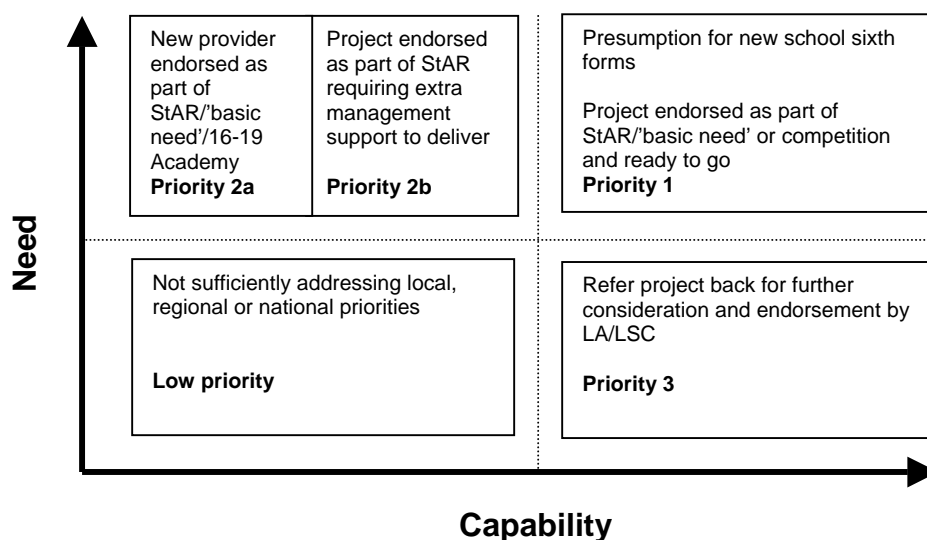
New provider endorsed as part of StAR/’basic need’/16-19 Academy
**Priority 2a**

Project endorsed as part of StAR requiring extra management support to deliver
**Priority 2b**

Presumption for new school sixth forms

Project endorsed as part of StAR/’basic need’ or competition and ready to go
**Priority 1**

Not sufficiently addressing local, regional or national priorities

**Low priority**

Refer project back for further consideration and endorsement by LA/LSC

**Priority 3**

**Need**

**Capability**